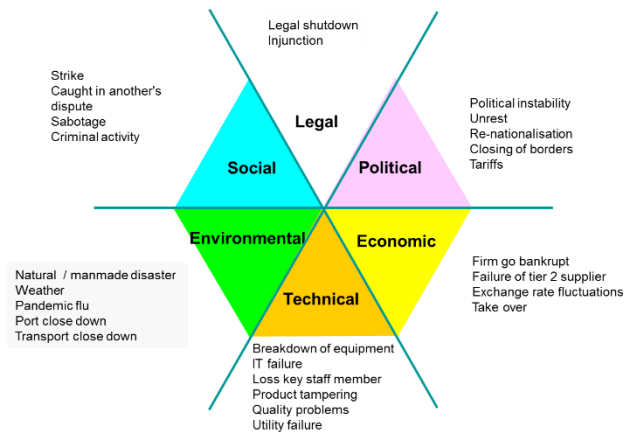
Legal shutdown
Injunction

Strike
Caught in another's dispute
Sabotage
Criminal activity

Legal

Social

Political

Political instability
Unrest
Re-nationalisation
Closing of borders
Tariffs

Environmental

Economic

Natural / manmade disaster
Weather
Pandemic flu
Port close down
Transport close down

Technical

Firm go bankrupt
Failure of tier 2 supplier
Exchange rate fluctuations
Take over

Breakdown of equipment
IT failure
Loss key staff member
Product tampering
Quality problems
Utility failure